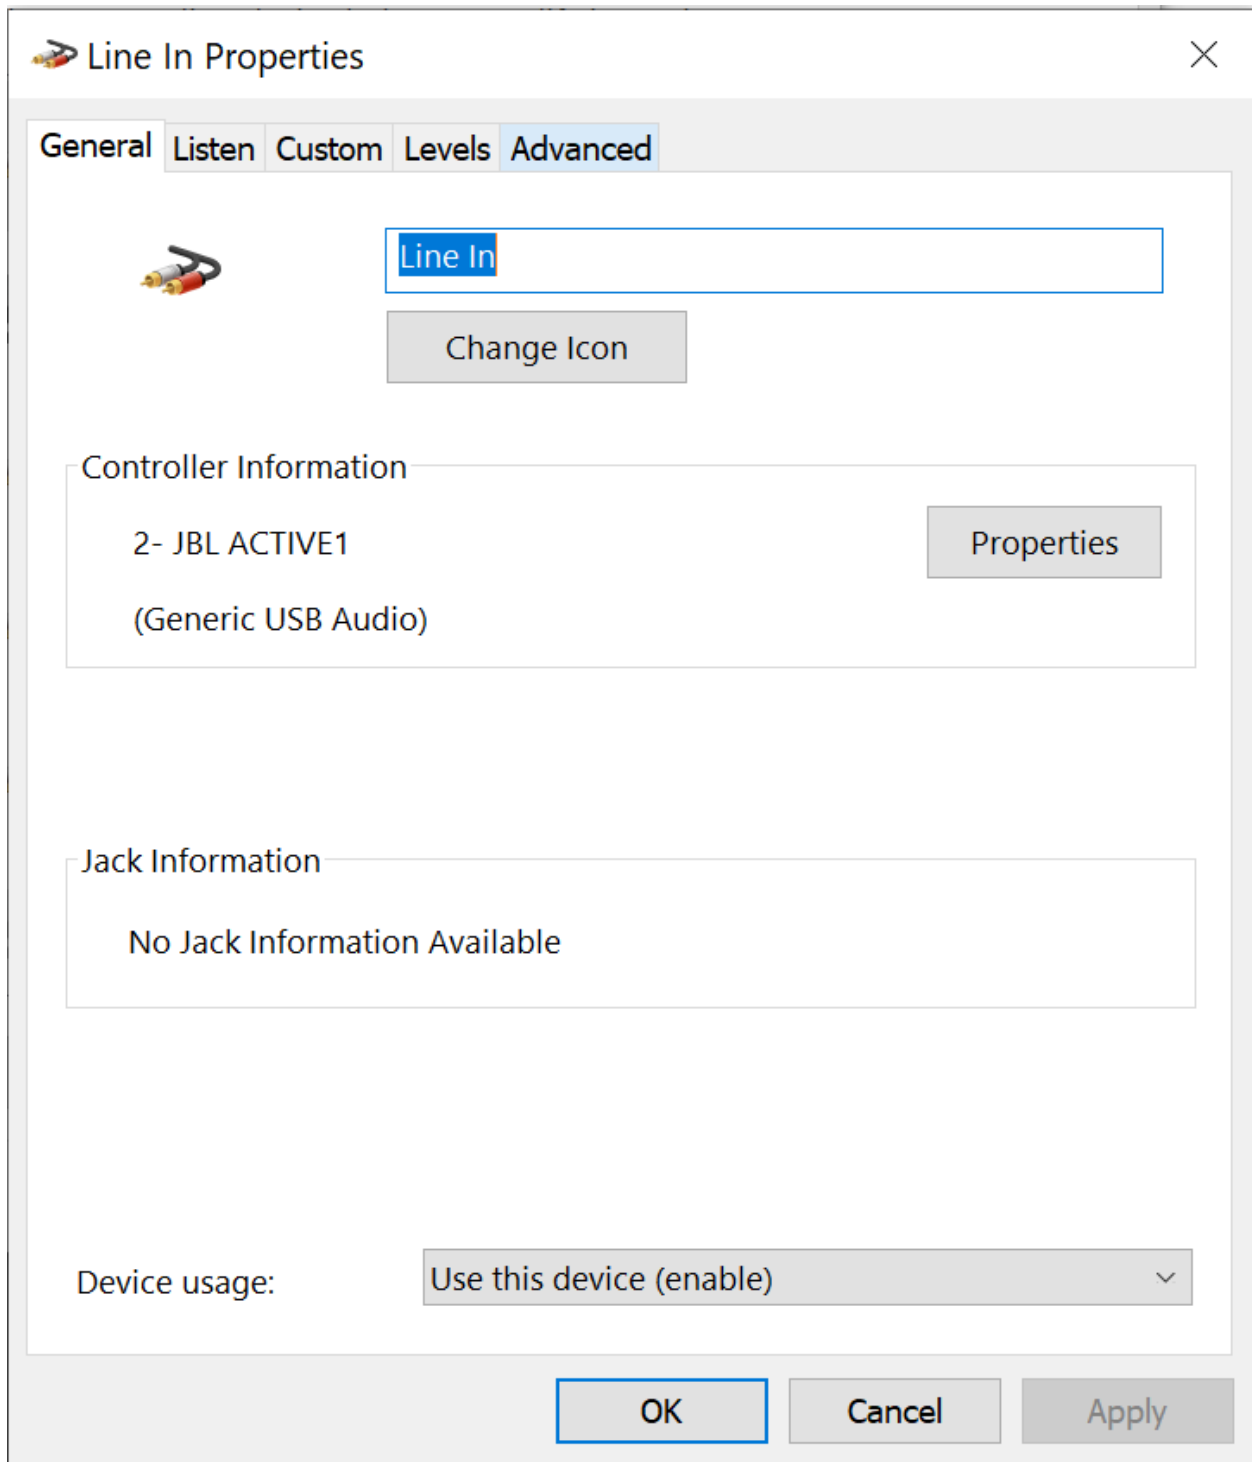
Line In Properties

General Listen Custom Levels Advanced

Line In

Change Icon

Controller Information

2- JBL ACTIVE1

(Generic USB Audio)

Properties

Jack Information

No Jack Information Available

Device usage:

Use this device (enable)

OK Cancel Apply